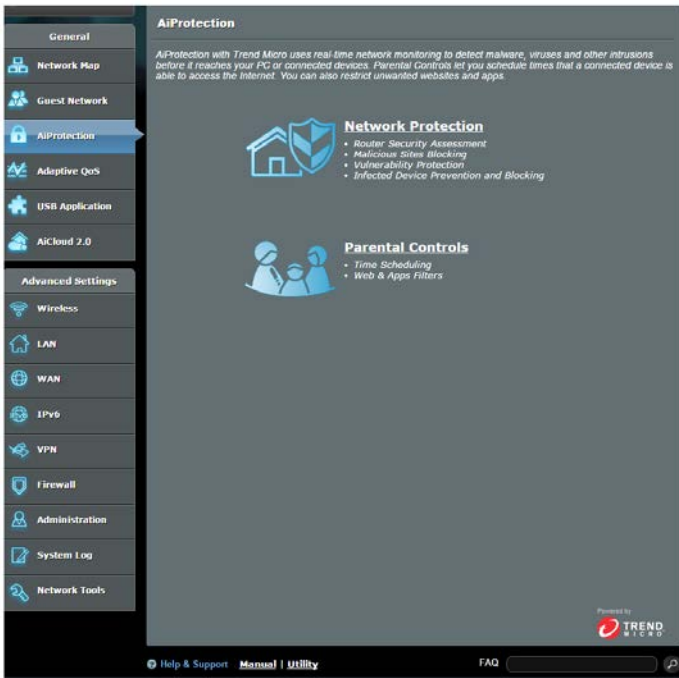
General

Network Map

Guest Network

AiProtection

Adaptive QoS

USB Application

AiCloud 2.0

Advanced Settings

Wireless

LAN

WAN

IPv6

VPN

Firewall

Administration

System Log

Network Tools

AiProtection

AiProtection with Trend Micro uses real-time network monitoring to detect malware, viruses and other intrusions before it reaches your PC or connected devices. Parental Controls let you schedule times that a connected device is able to access the Internet. You can also restrict unwanted websites and apps.

Network Protection
• Router Security Assessment
• Malicious Sites Blocking
• Vulnerability Protection
• Infected Device Prevention and Blocking

Parental Controls
• Time Scheduling
• Web & Apps Filters

Powered by
TREND MICRO

Help & Support Manual | Utility

FAQ